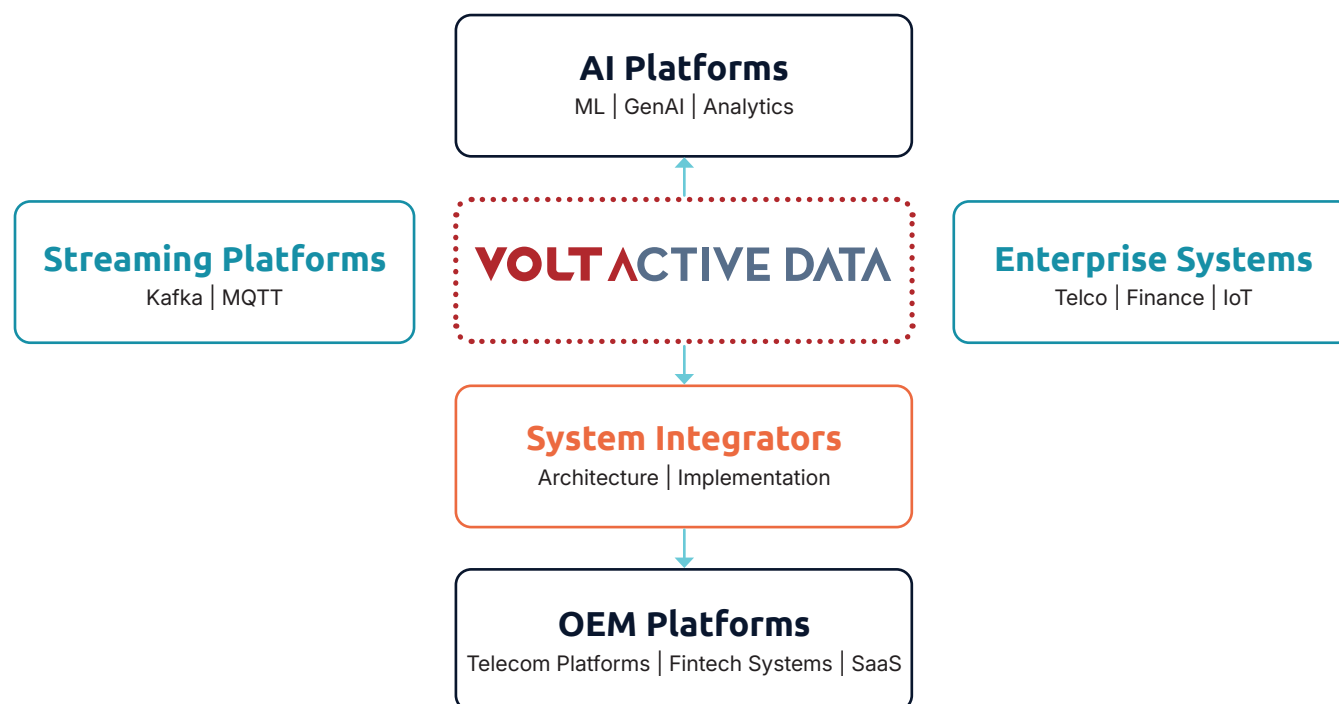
AI Platforms
ML | GenAI | Analytics

Streaming Platforms
Kafka | MQTT

VOLT ACTIVE DATA

Enterprise Systems
Telco | Finance | IoT

System Integrators
Architecture | Implementation

OEM Platforms
Telecom Platforms | Fintech Systems | SaaS